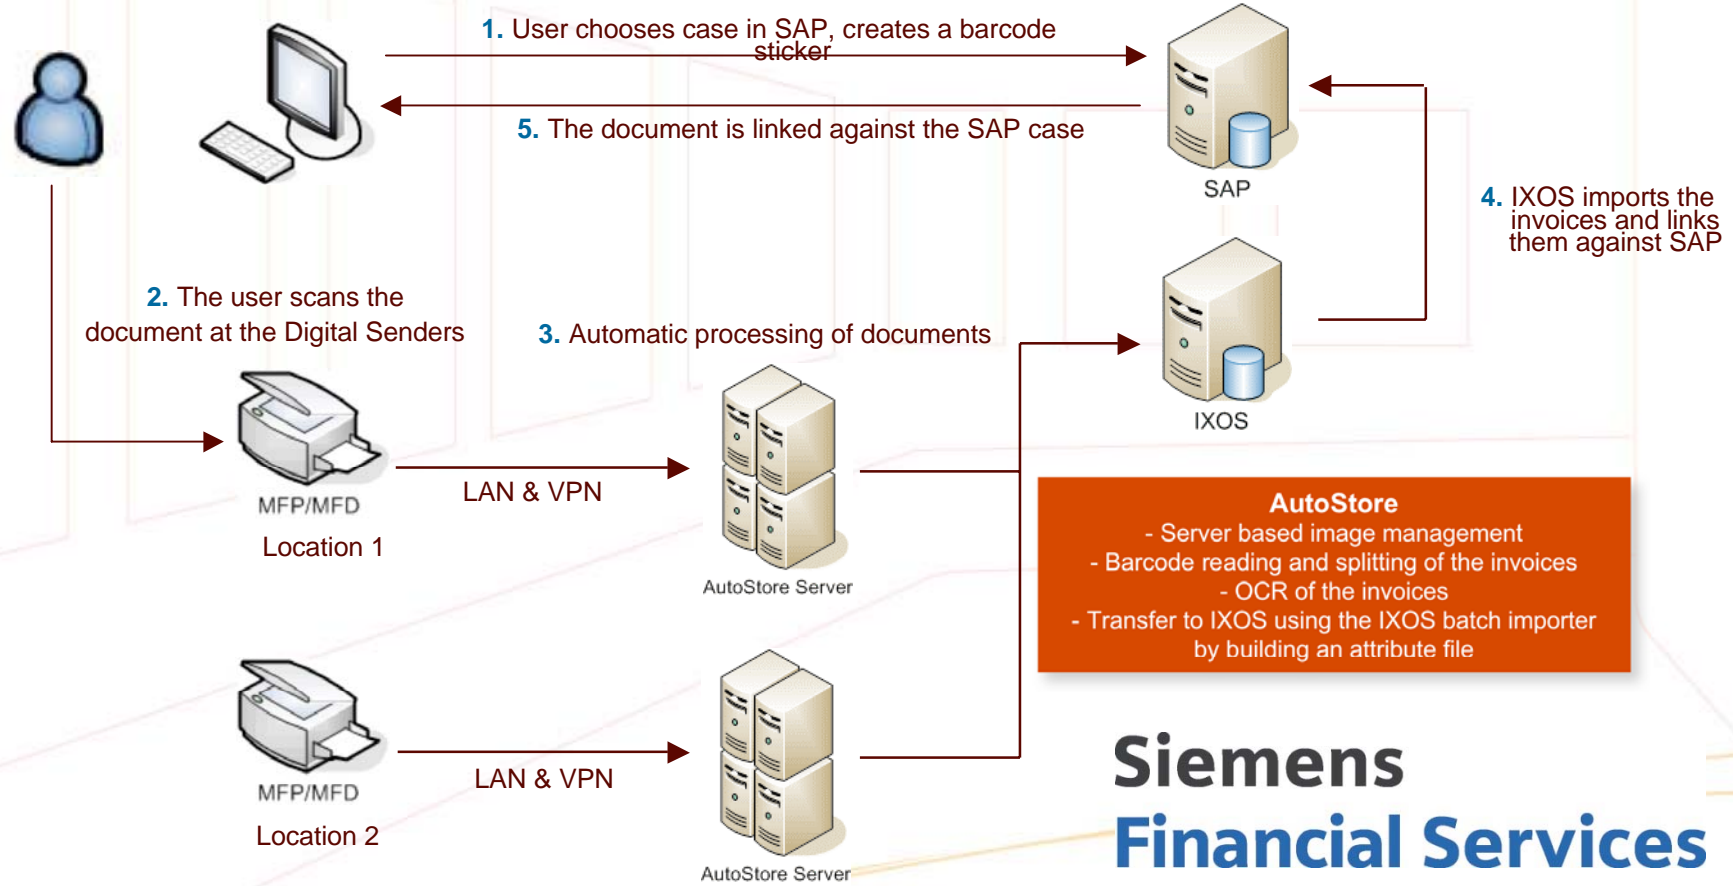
1. User chooses case in SAP, creates a barcode sticker

5. The document is linked against the SAP case

SAP

4. IXOS imports the invoices and links them against SAP

2. The user scans the document at the Digital Senders

3. Automatic processing of documents

IXOS

MFP/MFD

Location 1

LAN & VPN

AutoStore Server

AutoStore
- Server based image management
- Barcode reading and splitting of the invoices
- OCR of the invoices
- Transfer to IXOS using the IXOS batch importer by building an attribute file

MFP/MFD

Location 2

LAN & VPN

AutoStore Server

Siemens
Financial Services